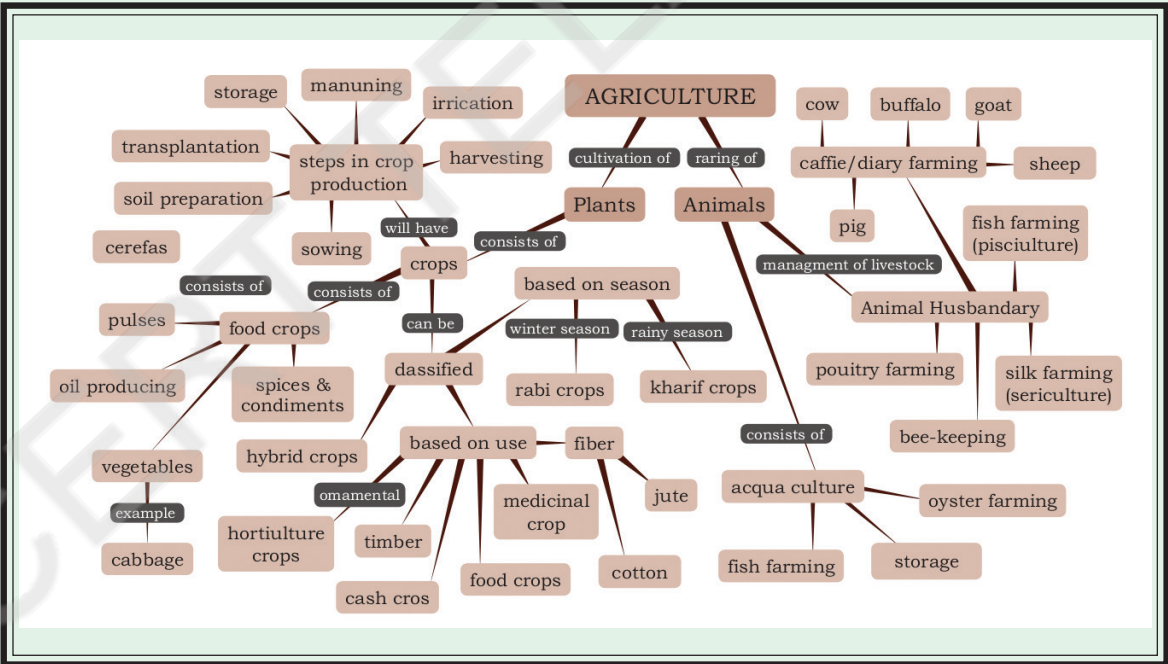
AGRICULTURE

cultivation of

raring of

Plants

Animals

steps in crop production

storage

manuning

irrication

transplantation

harvesting

soil preparation

sowing

cerefas

will have

consists of

crops

consists of

consists of

pulses

food crops

oil producing

spices & condiments

vegetables

example

cabbage

can be

dassified

based on season

winter season

rainy season

rabi crops

kharif crops

hybrid crops

based on use

fiber

jute

cotton

omamental

hortiulture crops

timber

cash cros

food crops

medicinal crop

cow

buffalo

goat

caffie/diary farming

sheep

pig

fish farming (pisciulture)

managment of livestock

Animal Husbandary

pouitry farming

silk farming (sericulture)

bee-keeping

consists of

acqua culture

oyster farming

fish farming

storage